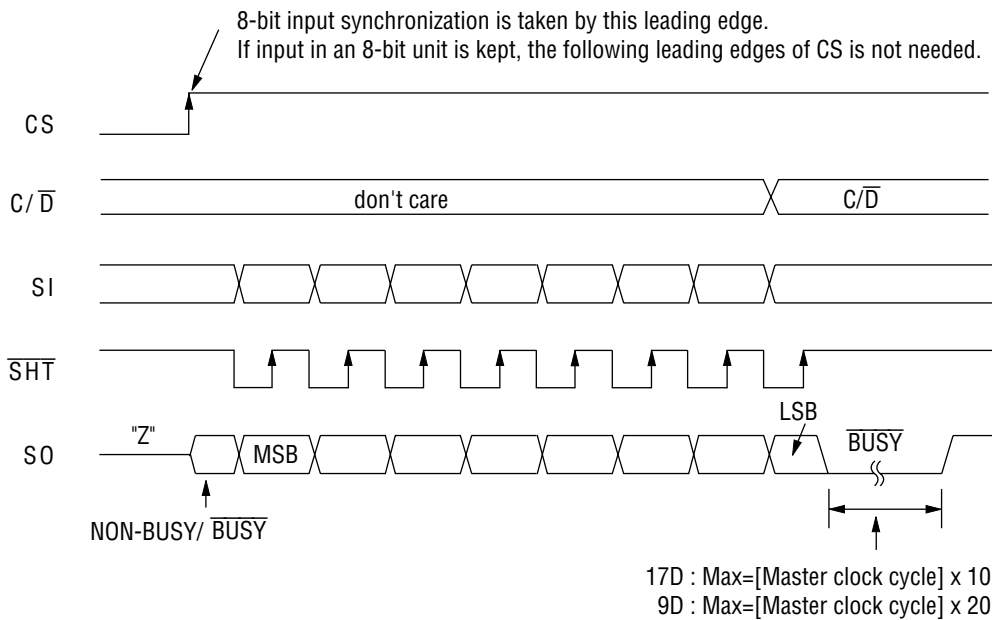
8-bit input synchronization is taken by this leading edge.
If input in an 8-bit unit is kept, the following leading edges of CS is not needed.

CS

$C/\overline{D}$

don't care

$C/\overline{D}$

SI

$\overline{SHT}$

SO

"Z"

MSB

LSB

$\overline{BUSY}$

NON-BUSY/ $\overline{BUSY}$

17D : Max=[Master clock cycle] x 10
9D : Max=[Master clock cycle] x 20